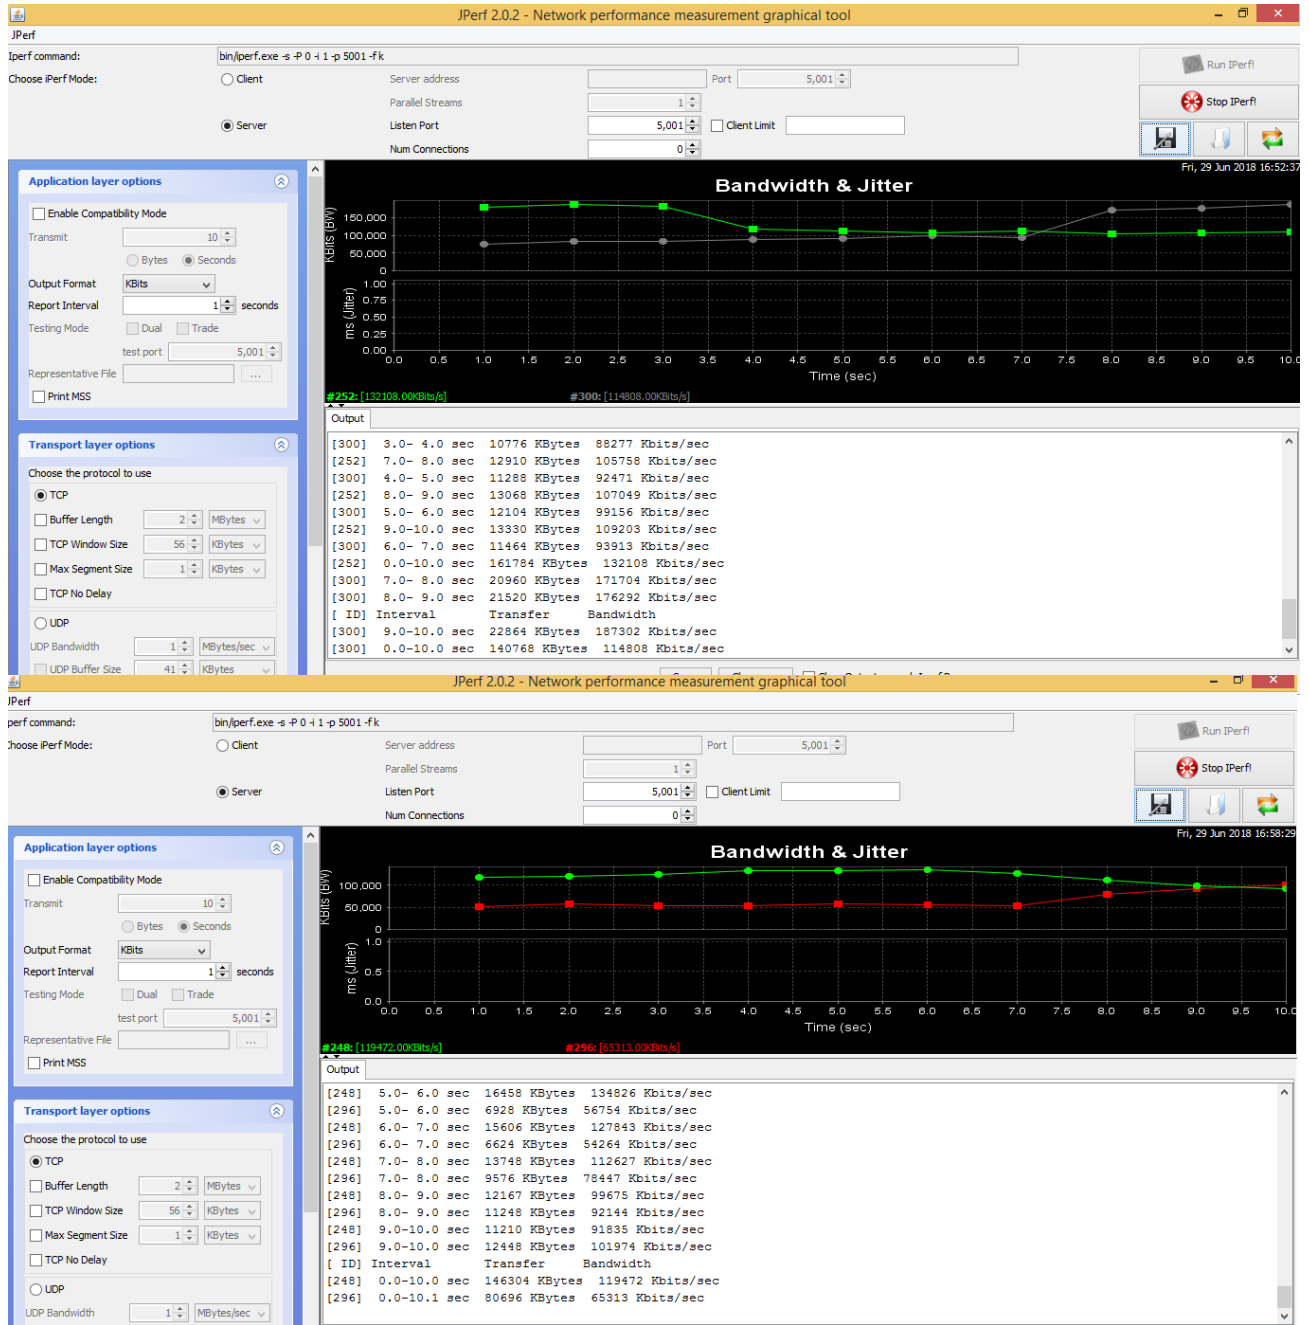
JPerf 2.0.2 - Network performance measurement graphical tool

JPerf

Iperf command: bin/iperf.exe -s -P 0 -i 1 -p 5001 -f k

Choose iPerf Mode: Client Server address Port 5,001

Parallel Streams 1

Server Listen Port 5,001 Client Limit

Num Connections 0

Run IPerf!

Stop IPerf!

Application layer options

Enable Compatibility Mode

Transmit 10

Bytes Seconds

Output Format KBits

Report Interval 1 seconds

Testing Mode Dual Trade

test port 5,001

Representative File ...

Print MSS

Transport layer options

Choose the protocol to use

TCP

Buffer Length 2 MBytes

TCP Window Size 56 KBytes

Max Segment Size 1 KBytes

TCP No Delay

UDP

UDP Bandwidth 1 MBytes/sec

UDP Buffer Size 41 KBytes

Fri, 29 Jun 2018 16:52:37

Bandwidth & Jitter

KBits (BW)

150,000
100,000
50,000
0

ms (Jitter)

1.00
0.75
0.50
0.25
0.00

0.0 0.5 1.0 1.5 2.0 2.5 3.0 3.5 4.0 4.5 5.0 5.5 6.0 6.5 7.0 7.5 8.0 8.5 9.0 9.5 10.0

Time (sec)

#252: [132108.00KBits/s] #300: [114808.00KBits/s]

Output

[300] 3.0- 4.0 sec 10776 KBytes 88277 Kbits/sec
[252] 7.0- 8.0 sec 12910 KBytes 105758 Kbits/sec
[300] 4.0- 5.0 sec 11288 KBytes 92471 Kbits/sec
[252] 8.0- 9.0 sec 13068 KBytes 107049 Kbits/sec
[300] 5.0- 6.0 sec 12104 KBytes 99156 Kbits/sec
[252] 9.0-10.0 sec 13330 KBytes 109203 Kbits/sec
[300] 6.0- 7.0 sec 11464 KBytes 93913 Kbits/sec
[252] 0.0-10.0 sec 161784 KBytes 132108 Kbits/sec
[300] 7.0- 8.0 sec 20960 KBytes 171704 Kbits/sec
[300] 8.0- 9.0 sec 21520 KBytes 176292 Kbits/sec
[ ID] Interval Transfer Bandwidth
[300] 9.0-10.0 sec 22864 KBytes 187302 Kbits/sec
[300] 0.0-10.0 sec 140768 KBytes 114808 Kbits/sec

JPerf 2.0.2 - Network performance measurement graphical tool

JPerf

perf command: bin/iperf.exe -s -P 0 -i 1 -p 5001 -f k

Choose iPerf Mode: Client Server address Port 5,001

Parallel Streams 1

Server Listen Port 5,001 Client Limit

Num Connections 0

Run IPerf!

Stop IPerf!

Application layer options

Enable Compatibility Mode

Transmit 10

Bytes Seconds

Output Format KBits

Report Interval 1 seconds

Testing Mode Dual Trade

test port 5,001

Representative File ...

Print MSS

Transport layer options

Choose the protocol to use

TCP

Buffer Length 2 MBytes

TCP Window Size 56 KBytes

Max Segment Size 1 KBytes

TCP No Delay

UDP

UDP Bandwidth 1 MBytes/sec

Fri, 29 Jun 2018 16:58:29

Bandwidth & Jitter

KBits (BW)

100,000
50,000
0

ms (Jitter)

1.0
0.5
0.0

0.0 0.5 1.0 1.5 2.0 2.5 3.0 3.5 4.0 4.5 5.0 5.5 6.0 6.5 7.0 7.5 8.0 8.5 9.0 9.5 10.0

Time (sec)

#248: [119472.00KBits/s] #296: [65313.00KBits/s]

Output

[248] 5.0- 6.0 sec 16458 KBytes 134826 Kbits/sec
[296] 5.0- 6.0 sec 6928 KBytes 56754 Kbits/sec
[248] 6.0- 7.0 sec 15606 KBytes 127843 Kbits/sec
[296] 6.0- 7.0 sec 6624 KBytes 54264 Kbits/sec
[248] 7.0- 8.0 sec 13748 KBytes 112627 Kbits/sec
[296] 7.0- 8.0 sec 9576 KBytes 78447 Kbits/sec
[248] 8.0- 9.0 sec 12167 KBytes 99675 Kbits/sec
[296] 8.0- 9.0 sec 11248 KBytes 92144 Kbits/sec
[248] 9.0-10.0 sec 11210 KBytes 91835 Kbits/sec
[296] 9.0-10.0 sec 12448 KBytes 101974 Kbits/sec
[ ID] Interval Transfer Bandwidth
[248] 0.0-10.0 sec 146304 KBytes 119472 Kbits/sec
[296] 0.0-10.1 sec 80696 KBytes 65313 Kbits/sec